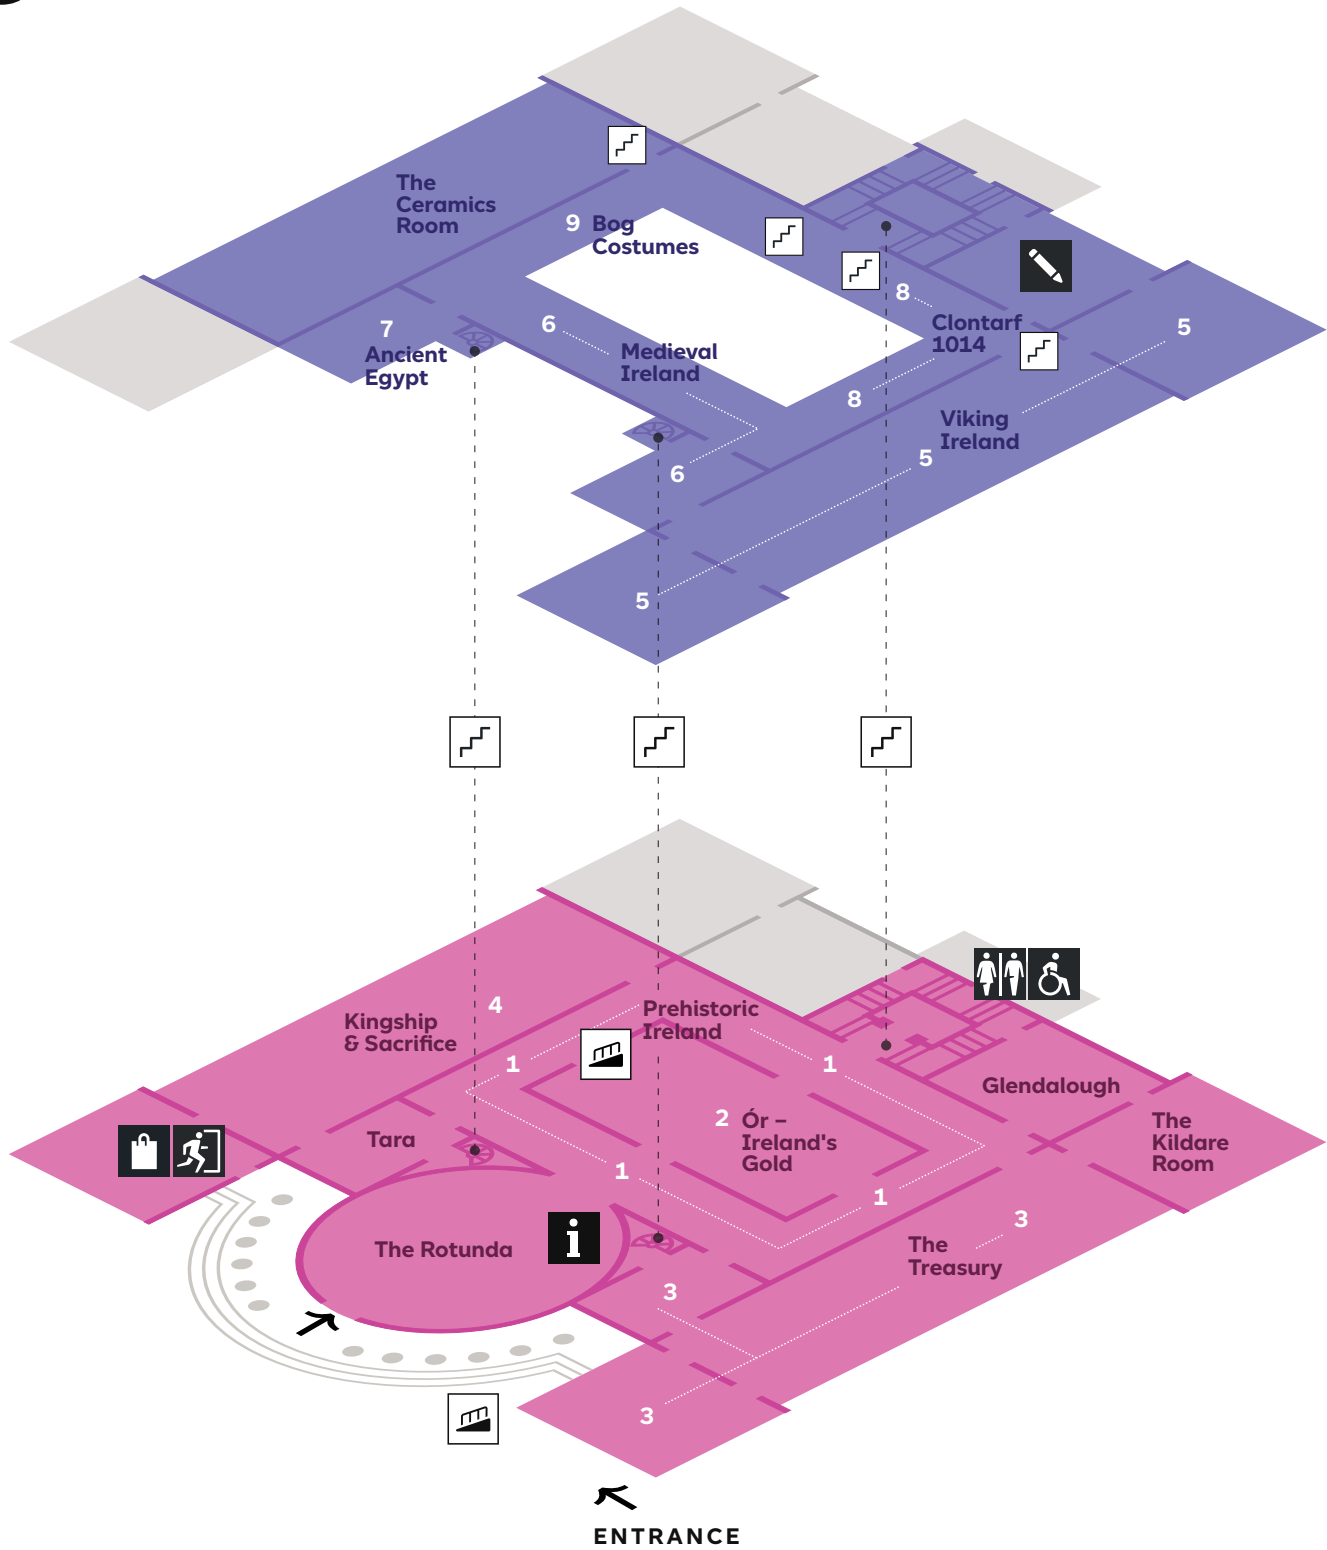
The Ceramics Room

9 Bog Costumes

8

Clontarf 1014

5

7 Ancient Egypt

6

Medieval Ireland

8

Viking Ireland

5

6

5

Kingship & Sacrifice

4

Prehistoric Ireland

1

1

Glendalough

The Kildare Room

Tara

2 Ór – Ireland's Gold

1

1

The Rotunda

3

The Treasury

3

3

ENTRANCE